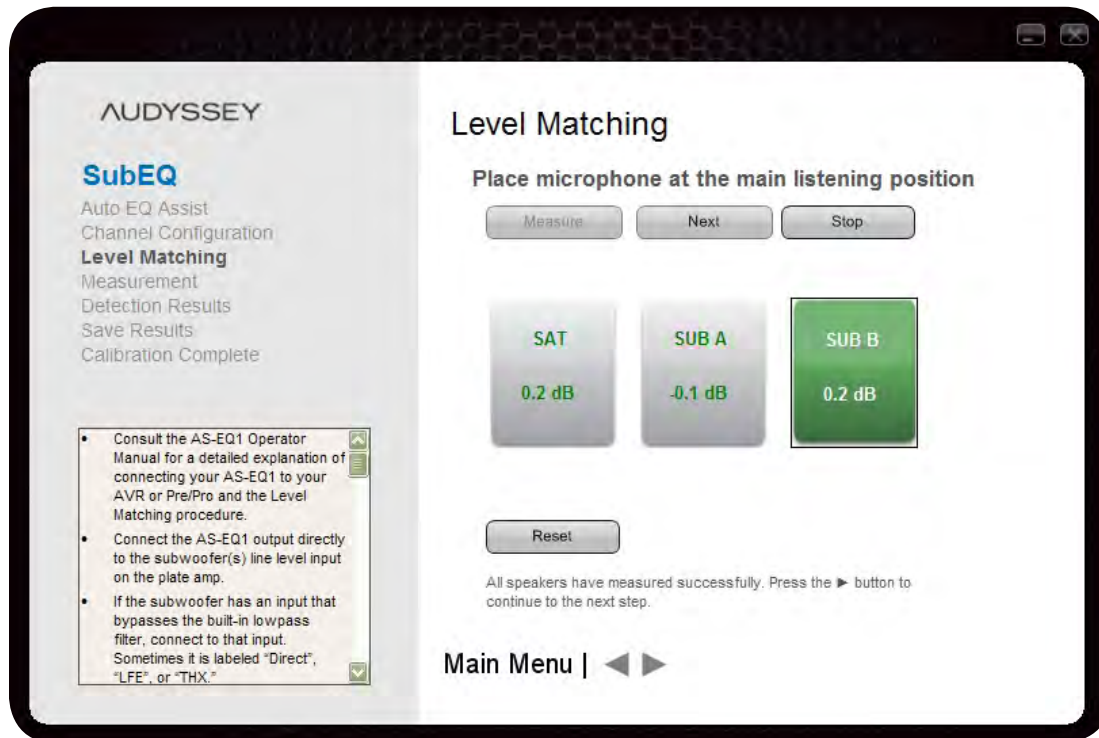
AUDYSSEY

SubEQ

Auto EQ Assist
Channel Configuration
Level Matching
Measurement
Detection Results
Save Results
Calibration Complete

• Consult the AS-EQ1 Operator Manual for a detailed explanation of connecting your AS-EQ1 to your AVR or Pre/Pro and the Level Matching procedure.
• Connect the AS-EQ1 output directly to the subwoofer(s) line level input on the plate amp.
• If the subwoofer has an input that bypasses the built-in lowpass filter, connect to that input. Sometimes it is labeled "Direct", "LFE", or "THX."

Level Matching

Place microphone at the main listening position

Measure Next Stop

| SAT | SUB A | SUB B |
|---|---|---|
| 0.2 dB | -0.1 dB | 0.2 dB |

Reset

All speakers have measured successfully. Press the ► button to continue to the next step.

Main Menu | ◄ ►